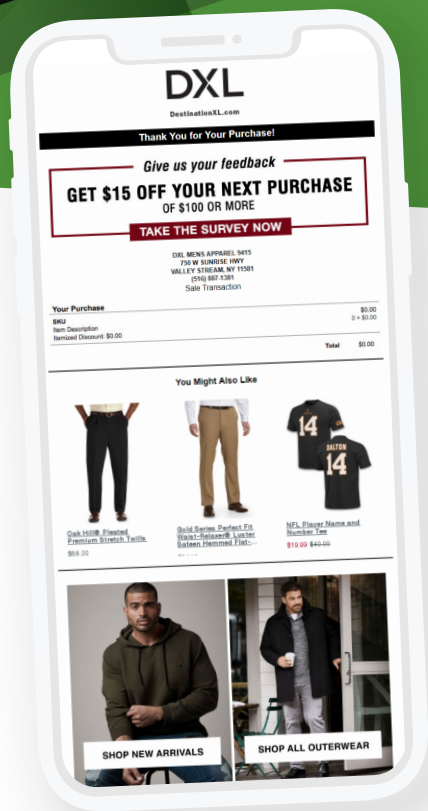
DXL
DestinationXL.com

Thank You for Your Purchase!

Give us your feedback
GET $15 OFF YOUR NEXT PURCHASE
OF $100 OR MORE
TAKE THE SURVEY NOW

DXL MENS APPAREL 9415
750 W SUNRISE HWY
VALLEY STREAM, NY 11581
(516) 887-1381
Sale Transaction

Your Purchase
SKU $0.00
Item Description 0 × $0.00
Itemized Discount: $0.00
Total $0.00

You Might Also Like

14
DALTON
14

Oak Hill® Pleated Premium Stretch Twills
$68.00

Gold Series Perfect Fit Waist-Relaxer® Luster Sateen Hemmed Flat-
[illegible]

NFL Player Name and Number Tee
$19.99 $40.00

SHOP NEW ARRIVALS
SHOP ALL OUTERWEAR